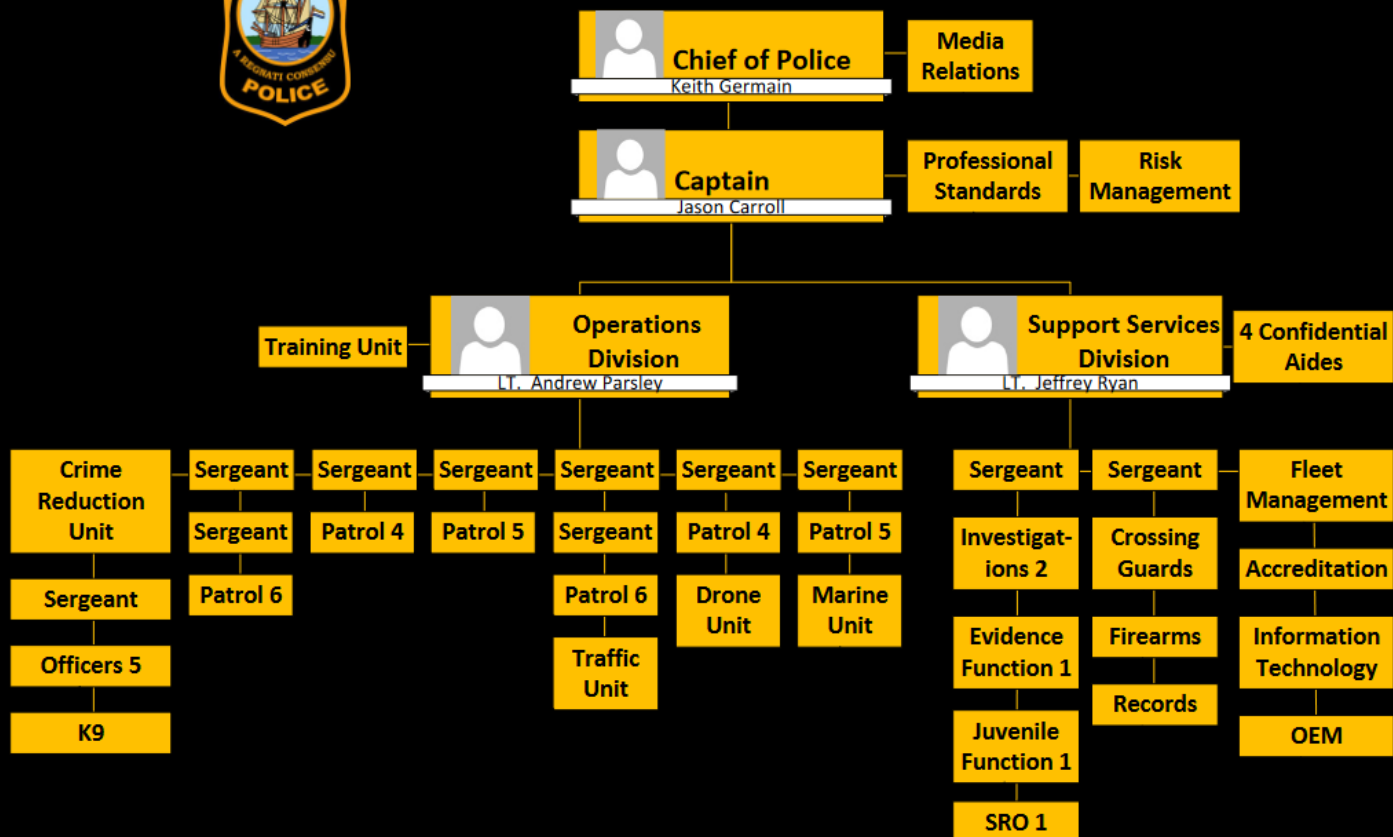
A REGNATI CONSENSU
POLICE

Chief of Police
Keith Germain

Media Relations

Captain
Jason Carroll

Professional Standards

Risk Management

Training Unit

Operations Division
LT. Andrew Parsley

Support Services Division
LT. Jeffrey Ryan

4 Confidential Aides

Crime Reduction Unit
Sergeant
Officers 5
K9

Sergeant
Sergeant
Patrol 6

Sergeant
Patrol 4

Sergeant
Patrol 5

Sergeant
Sergeant
Patrol 6
Traffic Unit

Sergeant
Patrol 4
Drone Unit

Sergeant
Patrol 5
Marine Unit

Sergeant
Investigat-ions 2
Evidence Function 1
Juvenile Function 1
SRO 1

Sergeant
Crossing Guards
Firearms
Records

Fleet Management
Accreditation
Information Technology
OEM